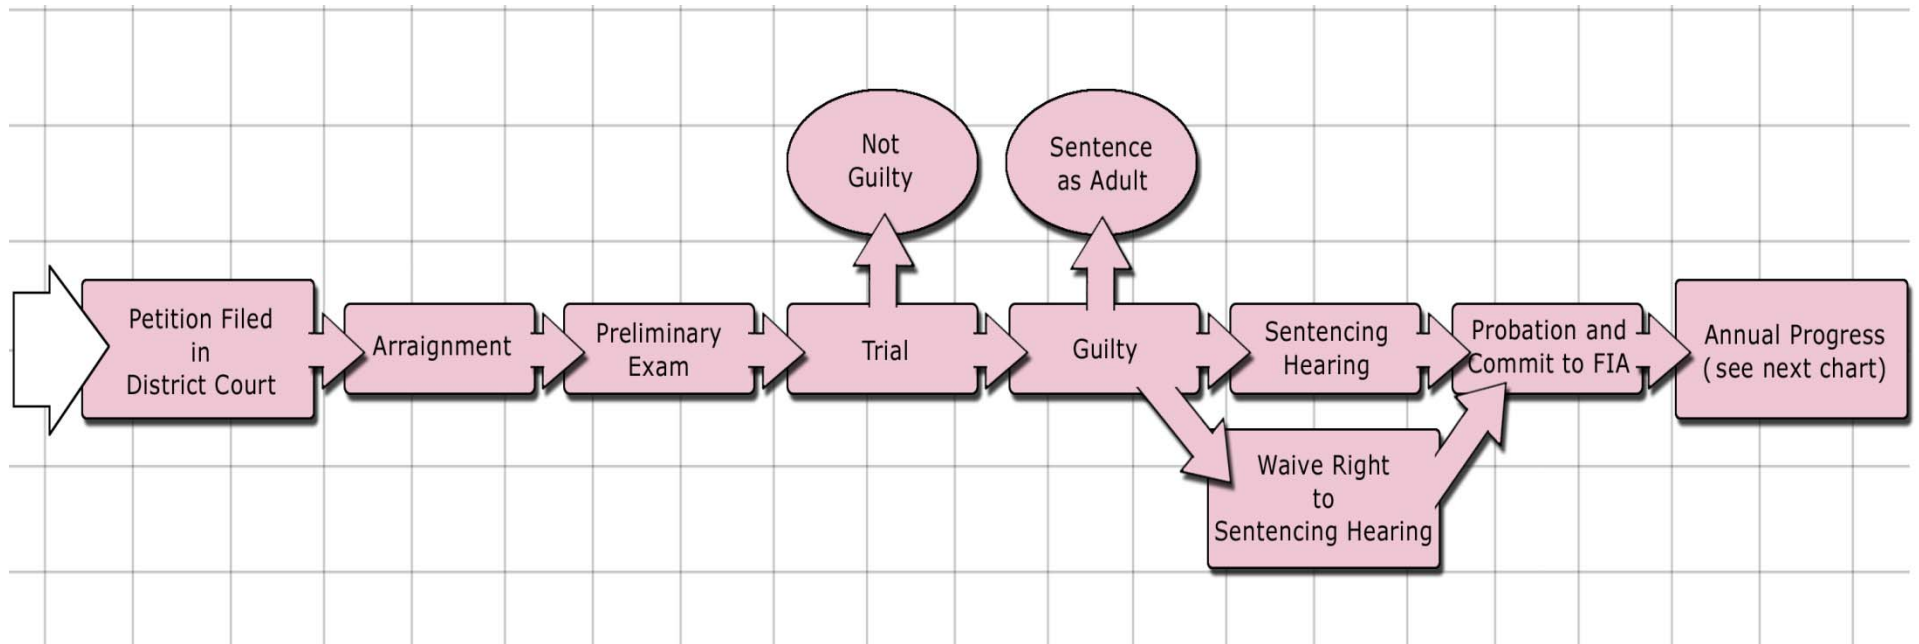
Petition Filed in District Court

Arraignment

Preliminary Exam

Not Guilty

Trial

Sentence as Adult

Guilty

Sentencing Hearing

Waive Right to Sentencing Hearing

Probation and Commit to FIA

Annual Progress (see next chart)